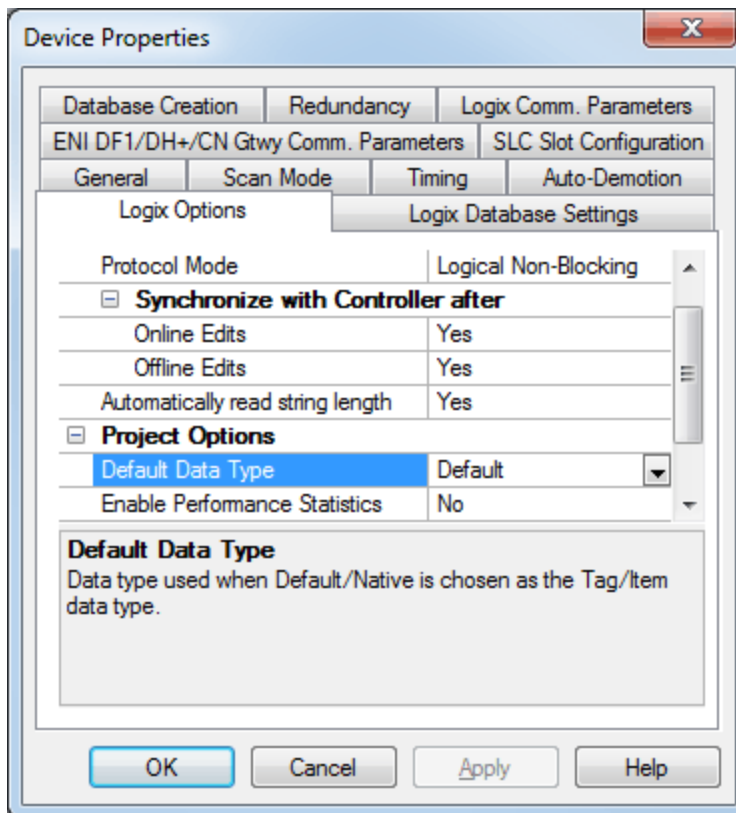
Device Properties

Database Creation | Redundancy | Logix Comm. Parameters
ENI DF1/DH+/CN Gtwy Comm. Parameters | SLC Slot Configuration
General | Scan Mode | Timing | Auto-Demotion
Logix Options | Logix Database Settings

| | |
|---|---|
| Protocol Mode | Logical Non-Blocking |
| ⊟ Synchronize with Controller after | |
| Online Edits | Yes |
| Offline Edits | Yes |
| Automatically read string length | Yes |
| ⊟ Project Options | |
| Default Data Type | Default |
| Enable Performance Statistics | No |

Default Data Type
Data type used when Default/Native is chosen as the Tag/Item data type.

OK | Cancel | Apply | Help